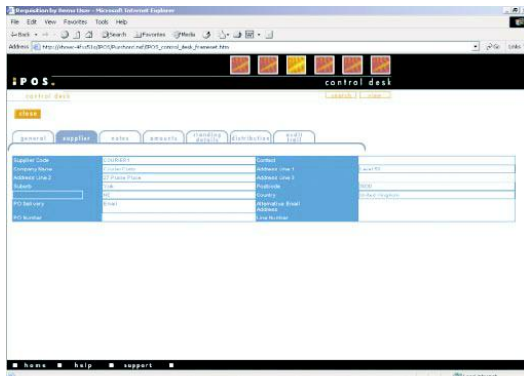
Requisition by Demo User - Microsoft Internet Explorer
File Edit View Favorites Tools Help
Back Search Favorites Media
Address http://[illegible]/iPOS/Purchase.nsf/POS_control_desk_frameset.htm
Go Links

iPOS.
control desk
control desk
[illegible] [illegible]
close

general supplier notes amounts standing details distribution audit trail

| Supplier Code | CIS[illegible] | Contact | |
|---|---|---|---|
| Company Name | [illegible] | Address Line 1 | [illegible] |
| Address Line 2 | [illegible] | Address Line 3 | |
| Suburb | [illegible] | Postcode | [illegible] |
| | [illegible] | Country | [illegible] |
| PO Delivery | Email | Alternative Email Address | |
| PO Number | | Line Number | |

home help support